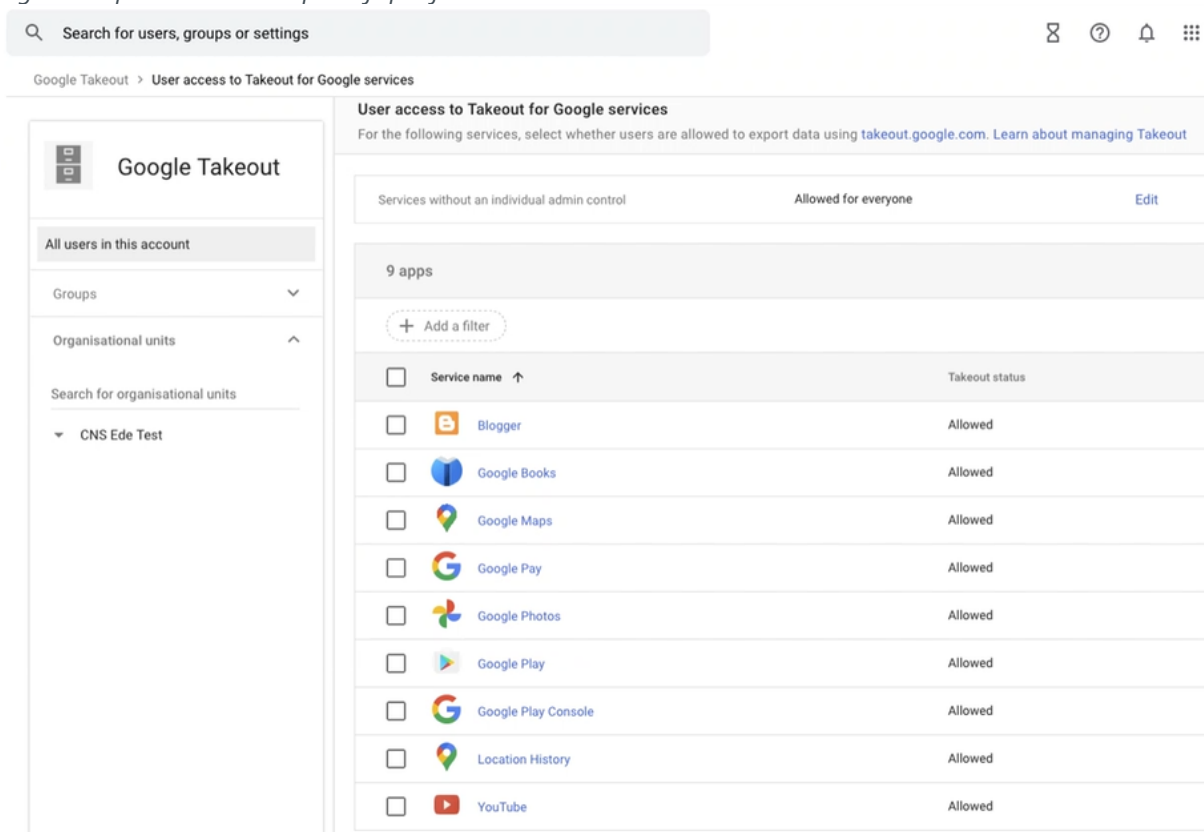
Search for users, groups or settings

Google Takeout > User access to Takeout for Google services

Google Takeout

All users in this account

Groups

Organisational units

Search for organisational units

CNS Ede Test

User access to Takeout for Google services

For the following services, select whether users are allowed to export data using takeout.google.com. Learn about managing Takeout

Services without an individual admin control | Allowed for everyone | Edit

9 apps

+ Add a filter

| Service name ↑ | Takeout status |
|---|---|
| Blogger | Allowed |
| Google Books | Allowed |
| Google Maps | Allowed |
| Google Pay | Allowed |
| Google Photos | Allowed |
| Google Play | Allowed |
| Google Play Console | Allowed |
| Location History | Allowed |
| YouTube | Allowed |